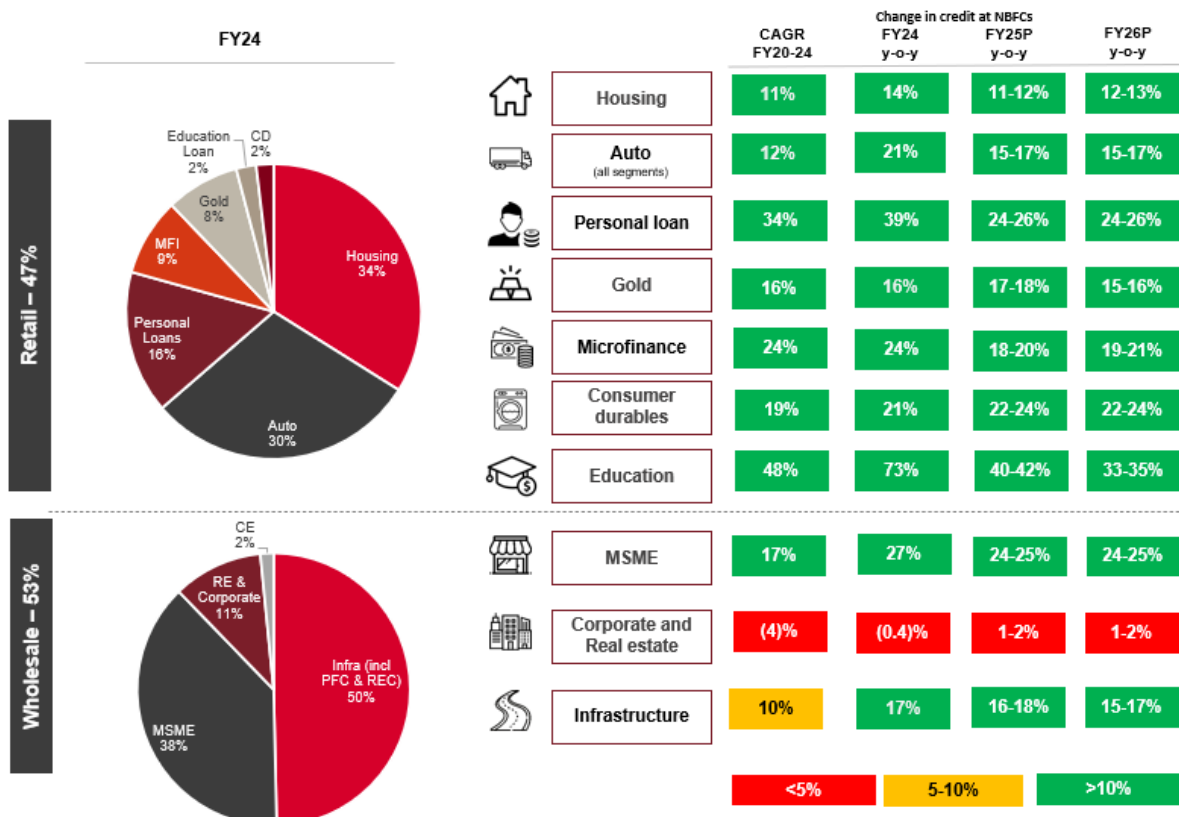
FY24

Retail – 47%

Education Loan 2%
CD 2%
Gold 8%
MFI 9%
Personal Loans 16%
Housing 34%
Auto 30%

Wholesale – 53%

CE 2%
RE & Corporate 11%
Infra (incl PFC & REC) 50%
MSME 38%

Change in credit at NBFCs

| | CAGR FY20-24 | FY24 y-o-y | FY25P y-o-y | FY26P y-o-y |
|---|---|---|---|---|
| Housing | 11% | 14% | 11-12% | 12-13% |
| Auto (all segments) | 12% | 21% | 15-17% | 15-17% |
| Personal loan | 34% | 39% | 24-26% | 24-26% |
| Gold | 16% | 16% | 17-18% | 15-16% |
| Microfinance | 24% | 24% | 18-20% | 19-21% |
| Consumer durables | 19% | 21% | 22-24% | 22-24% |
| Education | 48% | 73% | 40-42% | 33-35% |
| MSME | 17% | 27% | 24-25% | 24-25% |
| Corporate and Real estate | (4)% | (0.4)% | 1-2% | 1-2% |
| Infrastructure | 10% | 17% | 16-18% | 15-17% |

<5% 5-10% >10%